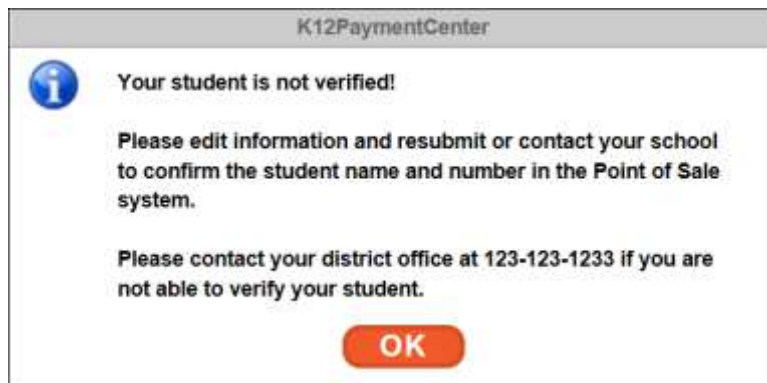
K12PaymentCenter

Your student is not verified!

Please edit information and resubmit or contact your school to confirm the student name and number in the Point of Sale system.

Please contact your district office at 123-123-1233 if you are not able to verify your student.

OK